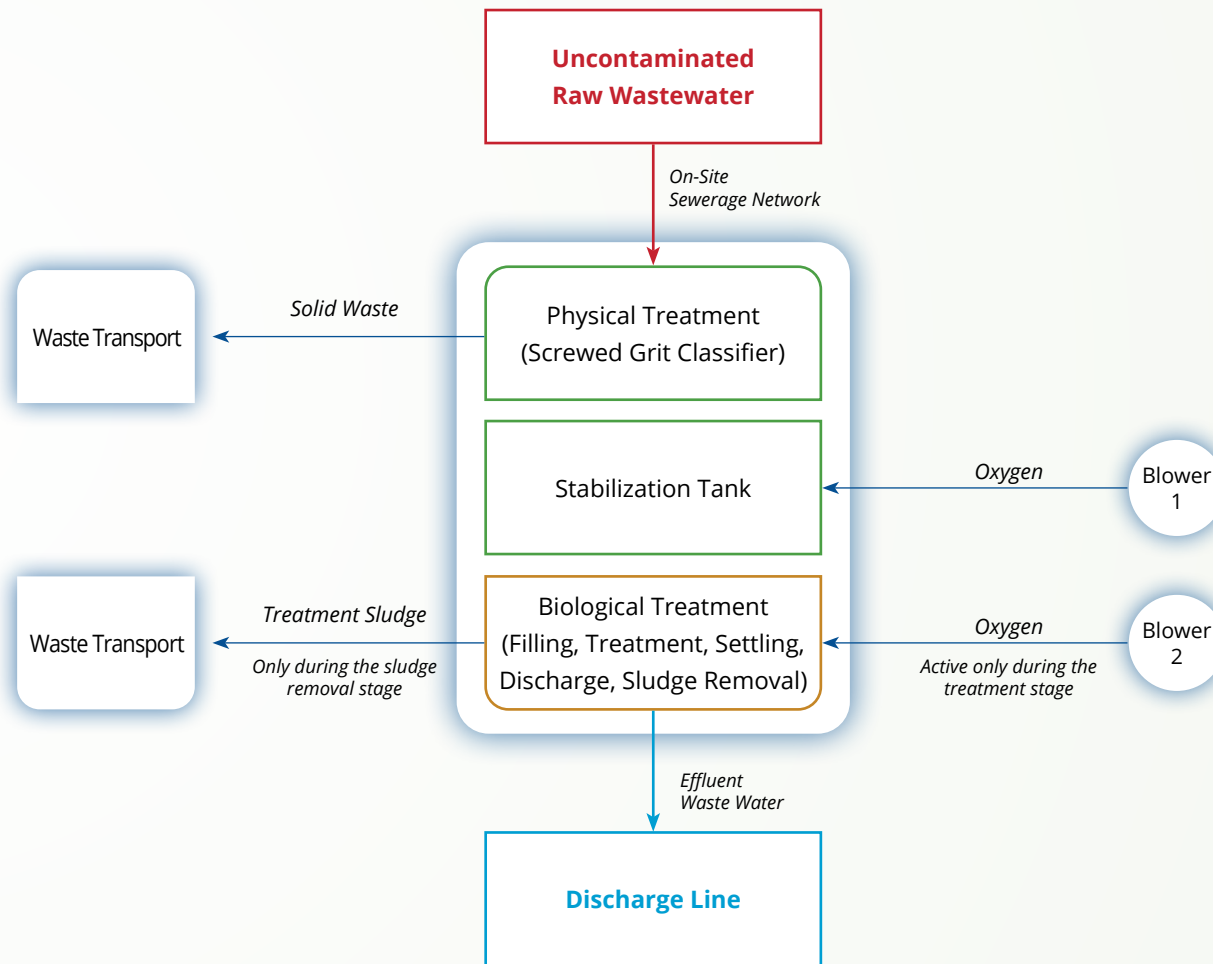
Uncontaminated Raw Wastewater

On-Site Sewerage Network

Solid Waste

Waste Transport

Physical Treatment (Screwed Grit Classifier)

Stabilization Tank

Oxygen

Blower 1

Treatment Sludge

Only during the sludge removal stage

Waste Transport

Biological Treatment (Filling, Treatment, Settling, Discharge, Sludge Removal)

Oxygen

Active only during the treatment stage

Blower 2

Effluent Waste Water

Discharge Line